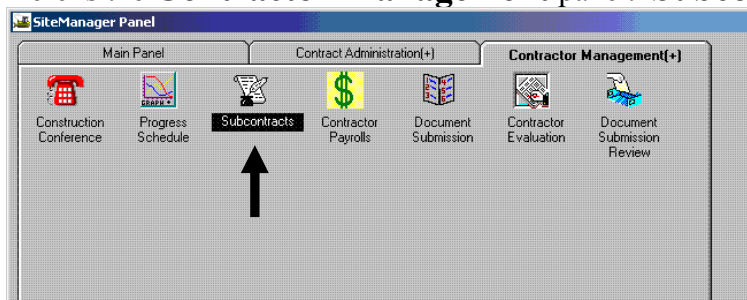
SiteManager Panel

Main Panel

Contract Administration(+)

Contractor Management(+)

GRAPH

Construction Conference

Progress Schedule

Subcontracts

Contractor Payrolls

Document Submission

Contractor Evaluation

Document Submission Review